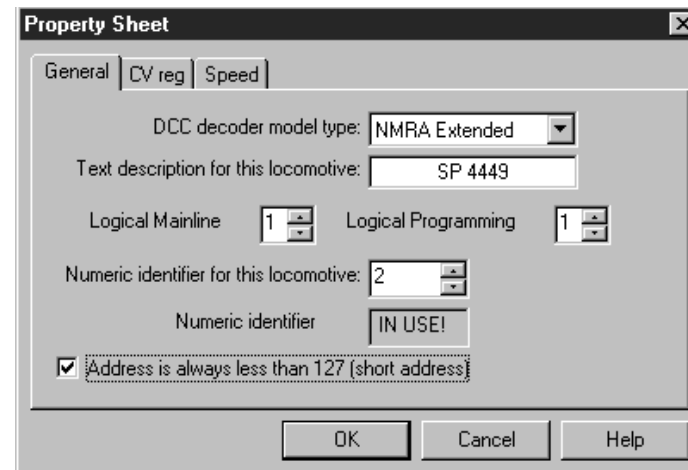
Property Sheet

General | CV reg | Speed

DCC decoder model type: NMRA Extended

Text description for this locomotive: SP 4449

Logical Mainline 1 Logical Programming 1

Numeric identifier for this locomotive: 2

Numeric identifier IN USE!

☑ Address is always less than 127 (short address)

OK Cancel Help